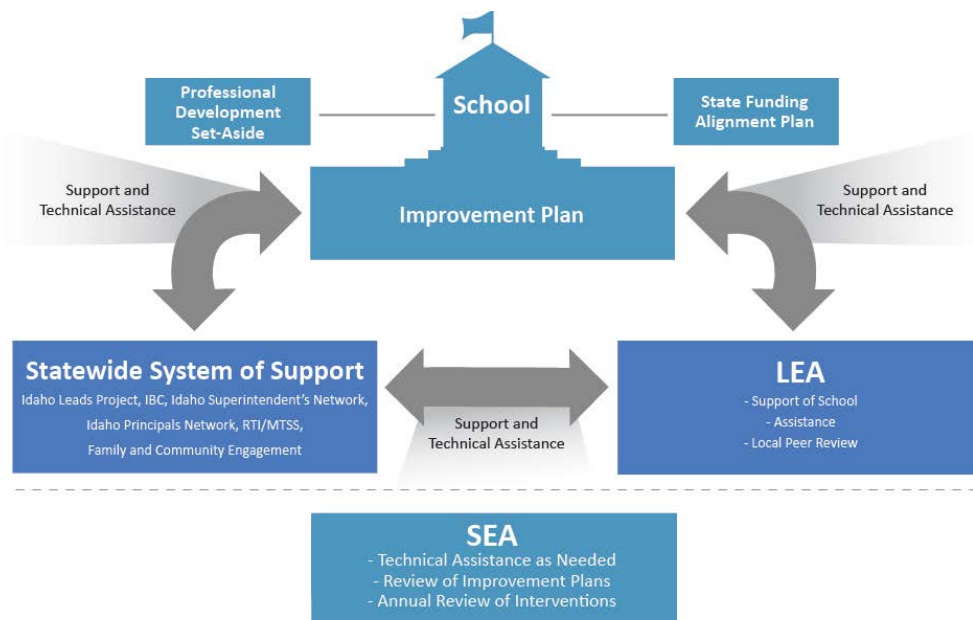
Professional Development Set-Aside

School

State Funding Alignment Plan

Support and Technical Assistance

Improvement Plan

Support and Technical Assistance

Statewide System of Support
Idaho Leads Project, IBC, Idaho Superintendent's Network, Idaho Principals Network, RTI/MTSS, Family and Community Engagement

Support and Technical Assistance

LEA
- Support of School
- Assistance
- Local Peer Review

SEA
- Technical Assistance as Needed
- Review of Improvement Plans
- Annual Review of Interventions